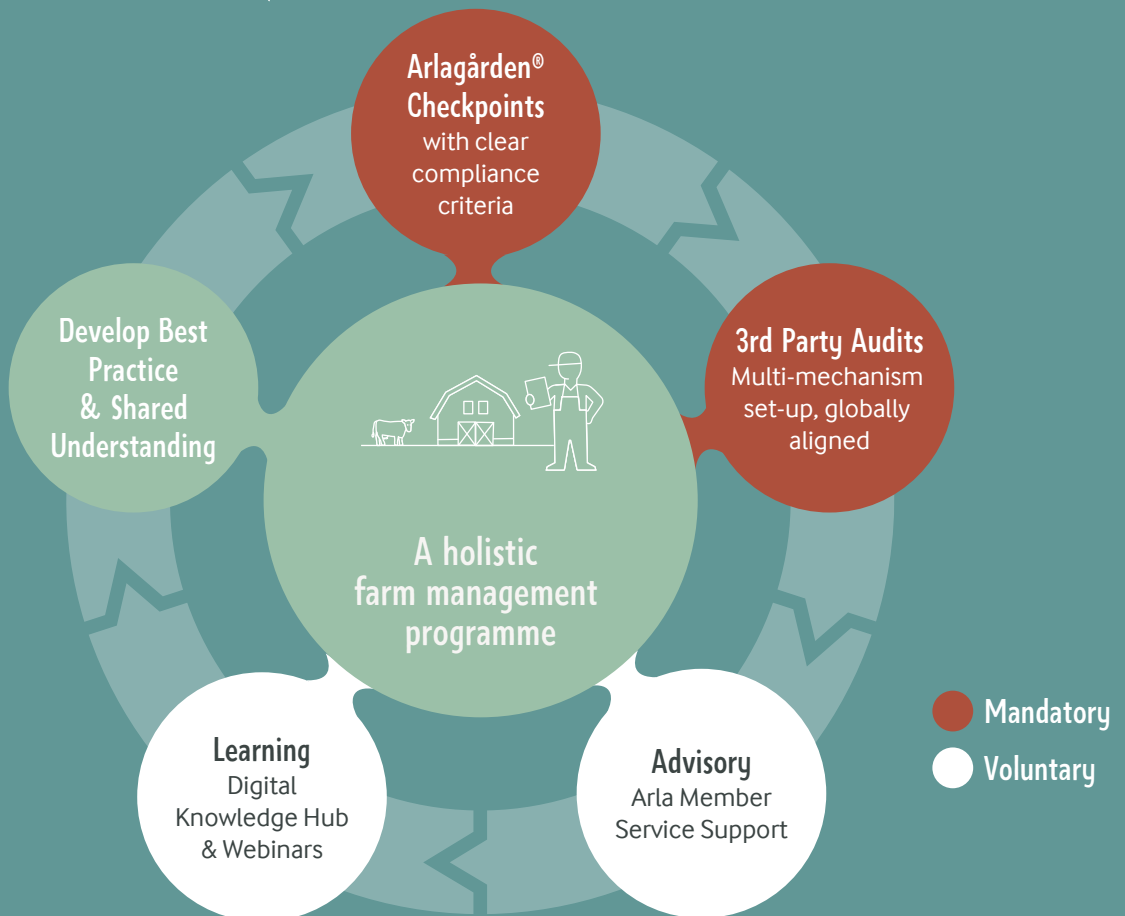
Arlagården® Checkpoints with clear compliance criteria

3rd Party Audits
Multi-mechanism set-up, globally aligned

Advisory
Arla Member Service Support

Learning
Digital Knowledge Hub & Webinars

Develop Best Practice & Shared Understanding

A holistic farm management programme

Mandatory
Voluntary